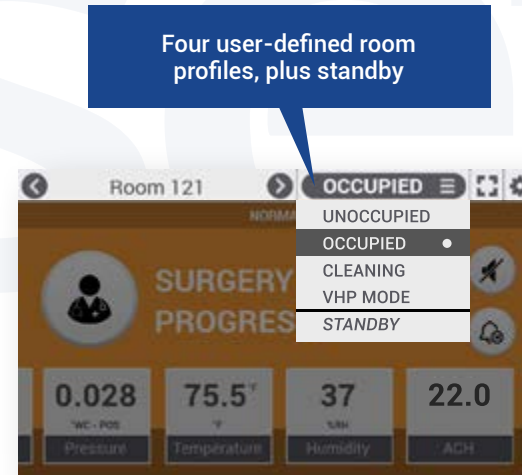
Four user-defined room profiles, plus standby

Room 121

OCCUPIED

NORMA

UNOCCUPIED
OCCUPIED
CLEANING
VHP MODE
STANDBY

SURGERY
PROGRES

0.028
"WC - POS
Pressure

75.5°F
Temperature

37
%RH
Humidity

22.0
ACH